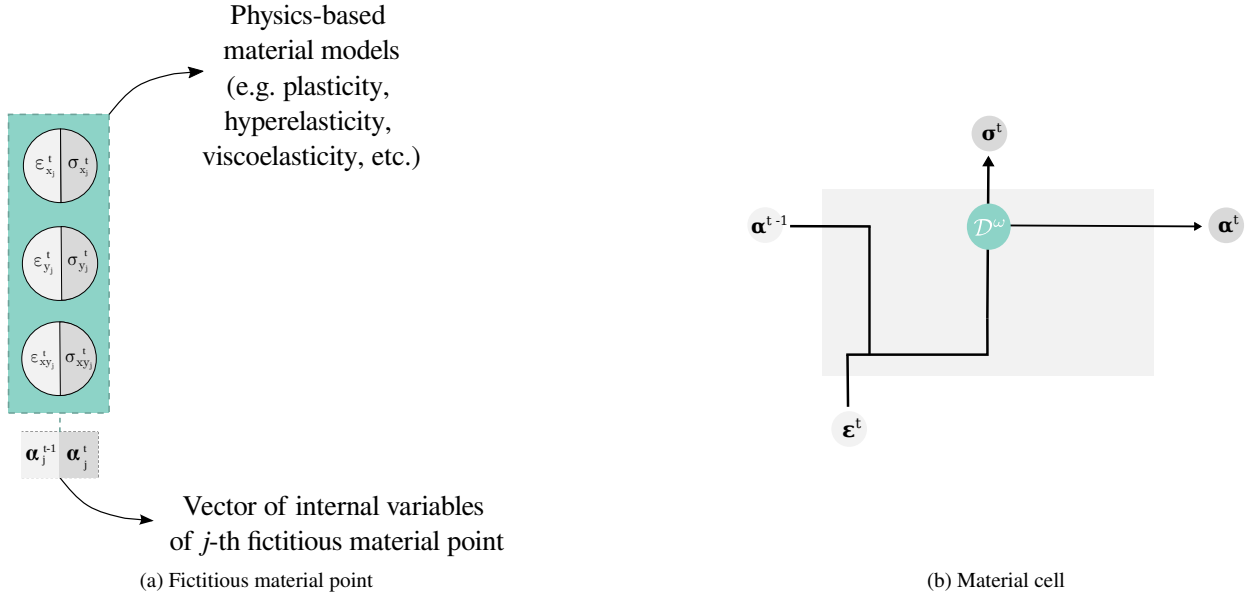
Physics-based material models (e.g. plasticity, hyperelasticity, viscoelasticity, etc.)

$\varepsilon_{x_j}^t$ $\sigma_{x_j}^t$

$\varepsilon_{y_j}^t$ $\sigma_{y_j}^t$

$\varepsilon_{xy_j}^t$ $\sigma_{xy_j}^t$

$\boldsymbol{\alpha}_j^{t-1}$ $\boldsymbol{\alpha}_j^t$

Vector of internal variables of $j$-th fictitious material point

(a) Fictitious material point

$\boldsymbol{\sigma}^t$

$\boldsymbol{\alpha}^{t-1}$

$\mathcal{D}^{\omega}$

$\boldsymbol{\alpha}^t$

$\boldsymbol{\varepsilon}^t$

(b) Material cell